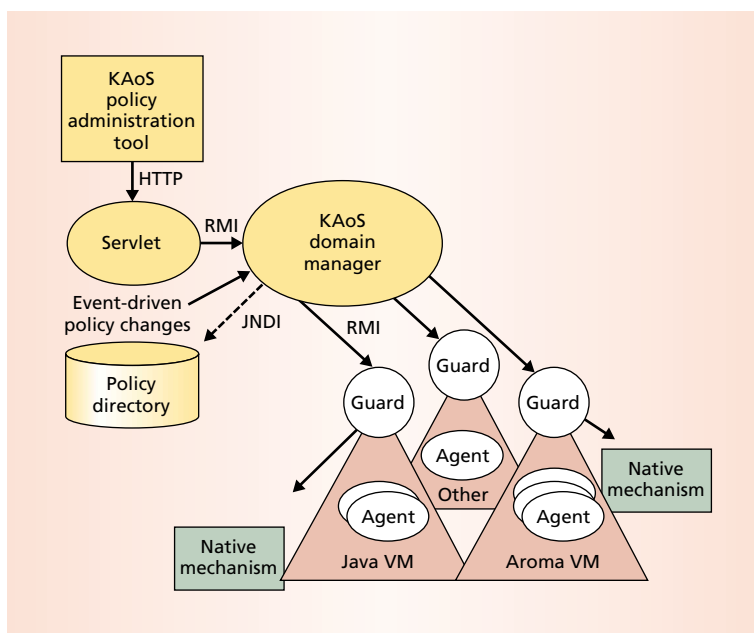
KAoS policy administration tool

HTTP

Servlet

RMI

KAoS domain manager

Event-driven policy changes

JNDI

Policy directory

RMI

Guard

Guard

Guard

Agent

Other

Native mechanism

Agent

Agent

Native mechanism

Java VM

Aroma VM